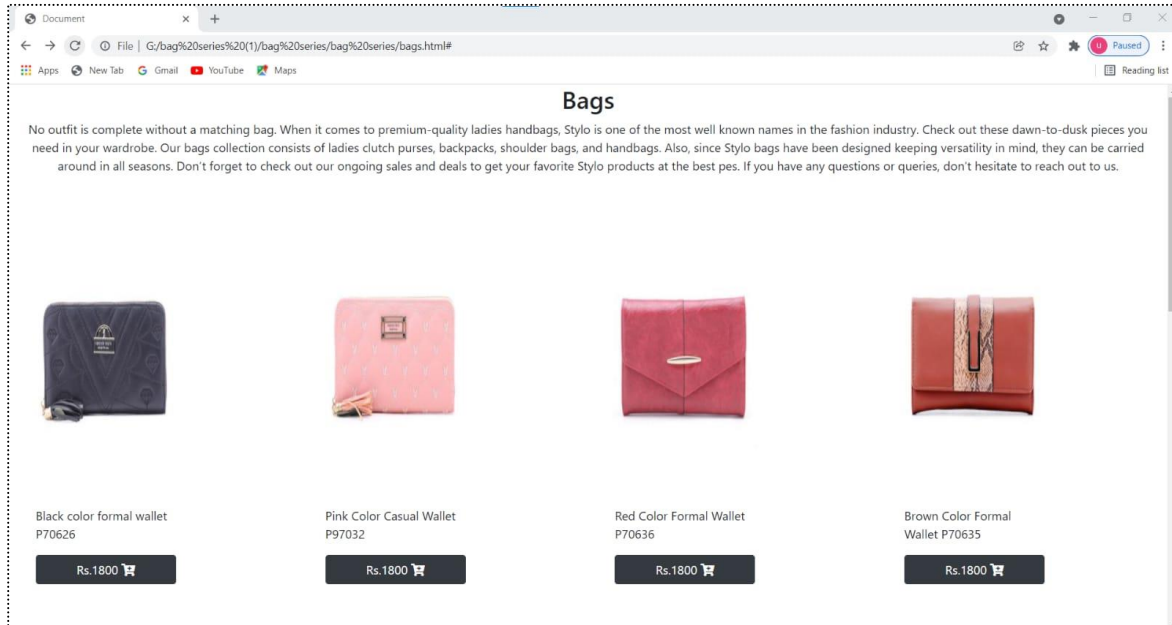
Document × +

File | G:/bag%20series%20(1)/bag%20series/bag%20series/bags.html#

U Paused

Apps New Tab Gmail YouTube Maps

Reading list

Bags

No outfit is complete without a matching bag. When it comes to premium-quality ladies handbags, Stylo is one of the most well known names in the fashion industry. Check out these dawn-to-dusk pieces you need in your wardrobe. Our bags collection consists of ladies clutch purses, backpacks, shoulder bags, and handbags. Also, since Stylo bags have been designed keeping versatility in mind, they can be carried around in all seasons. Don't forget to check out our ongoing sales and deals to get your favorite Stylo products at the best pes. If you have any questions or queries, don't hesitate to reach out to us.

Black color formal wallet P70626

Rs.1800

Pink Color Casual Wallet P97032

Rs.1800

Red Color Formal Wallet P70636

Rs.1800

Brown Color Formal Wallet P70635

Rs.1800